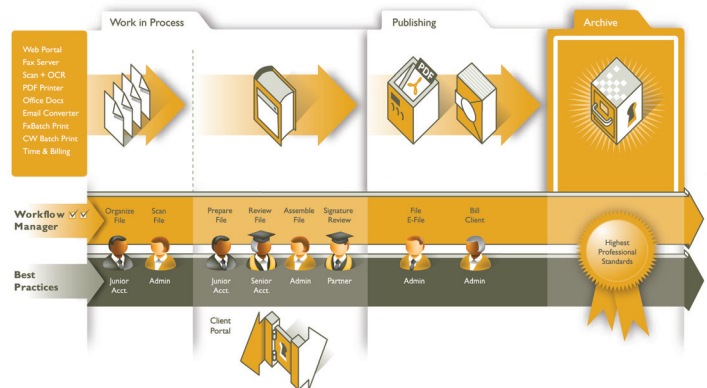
Work in Process

Publishing

Archive

Web Portal
Fax Server
Scan + OCR
PDF Printer
Office Docs
Email Converter
FxBatch Print
CW Batch Print
Time & Billing

PDF

Workflow Manager

Organize File

Scan File

Prepare File

Review File

Assemble File

Signature Review

File E-File

Bill Client

Highest Professional Standards

Best Practices

Junior Acct.

Admin

Junior Acct.

Senior Acct.

Admin

Partner

Admin

Admin

Client Portal